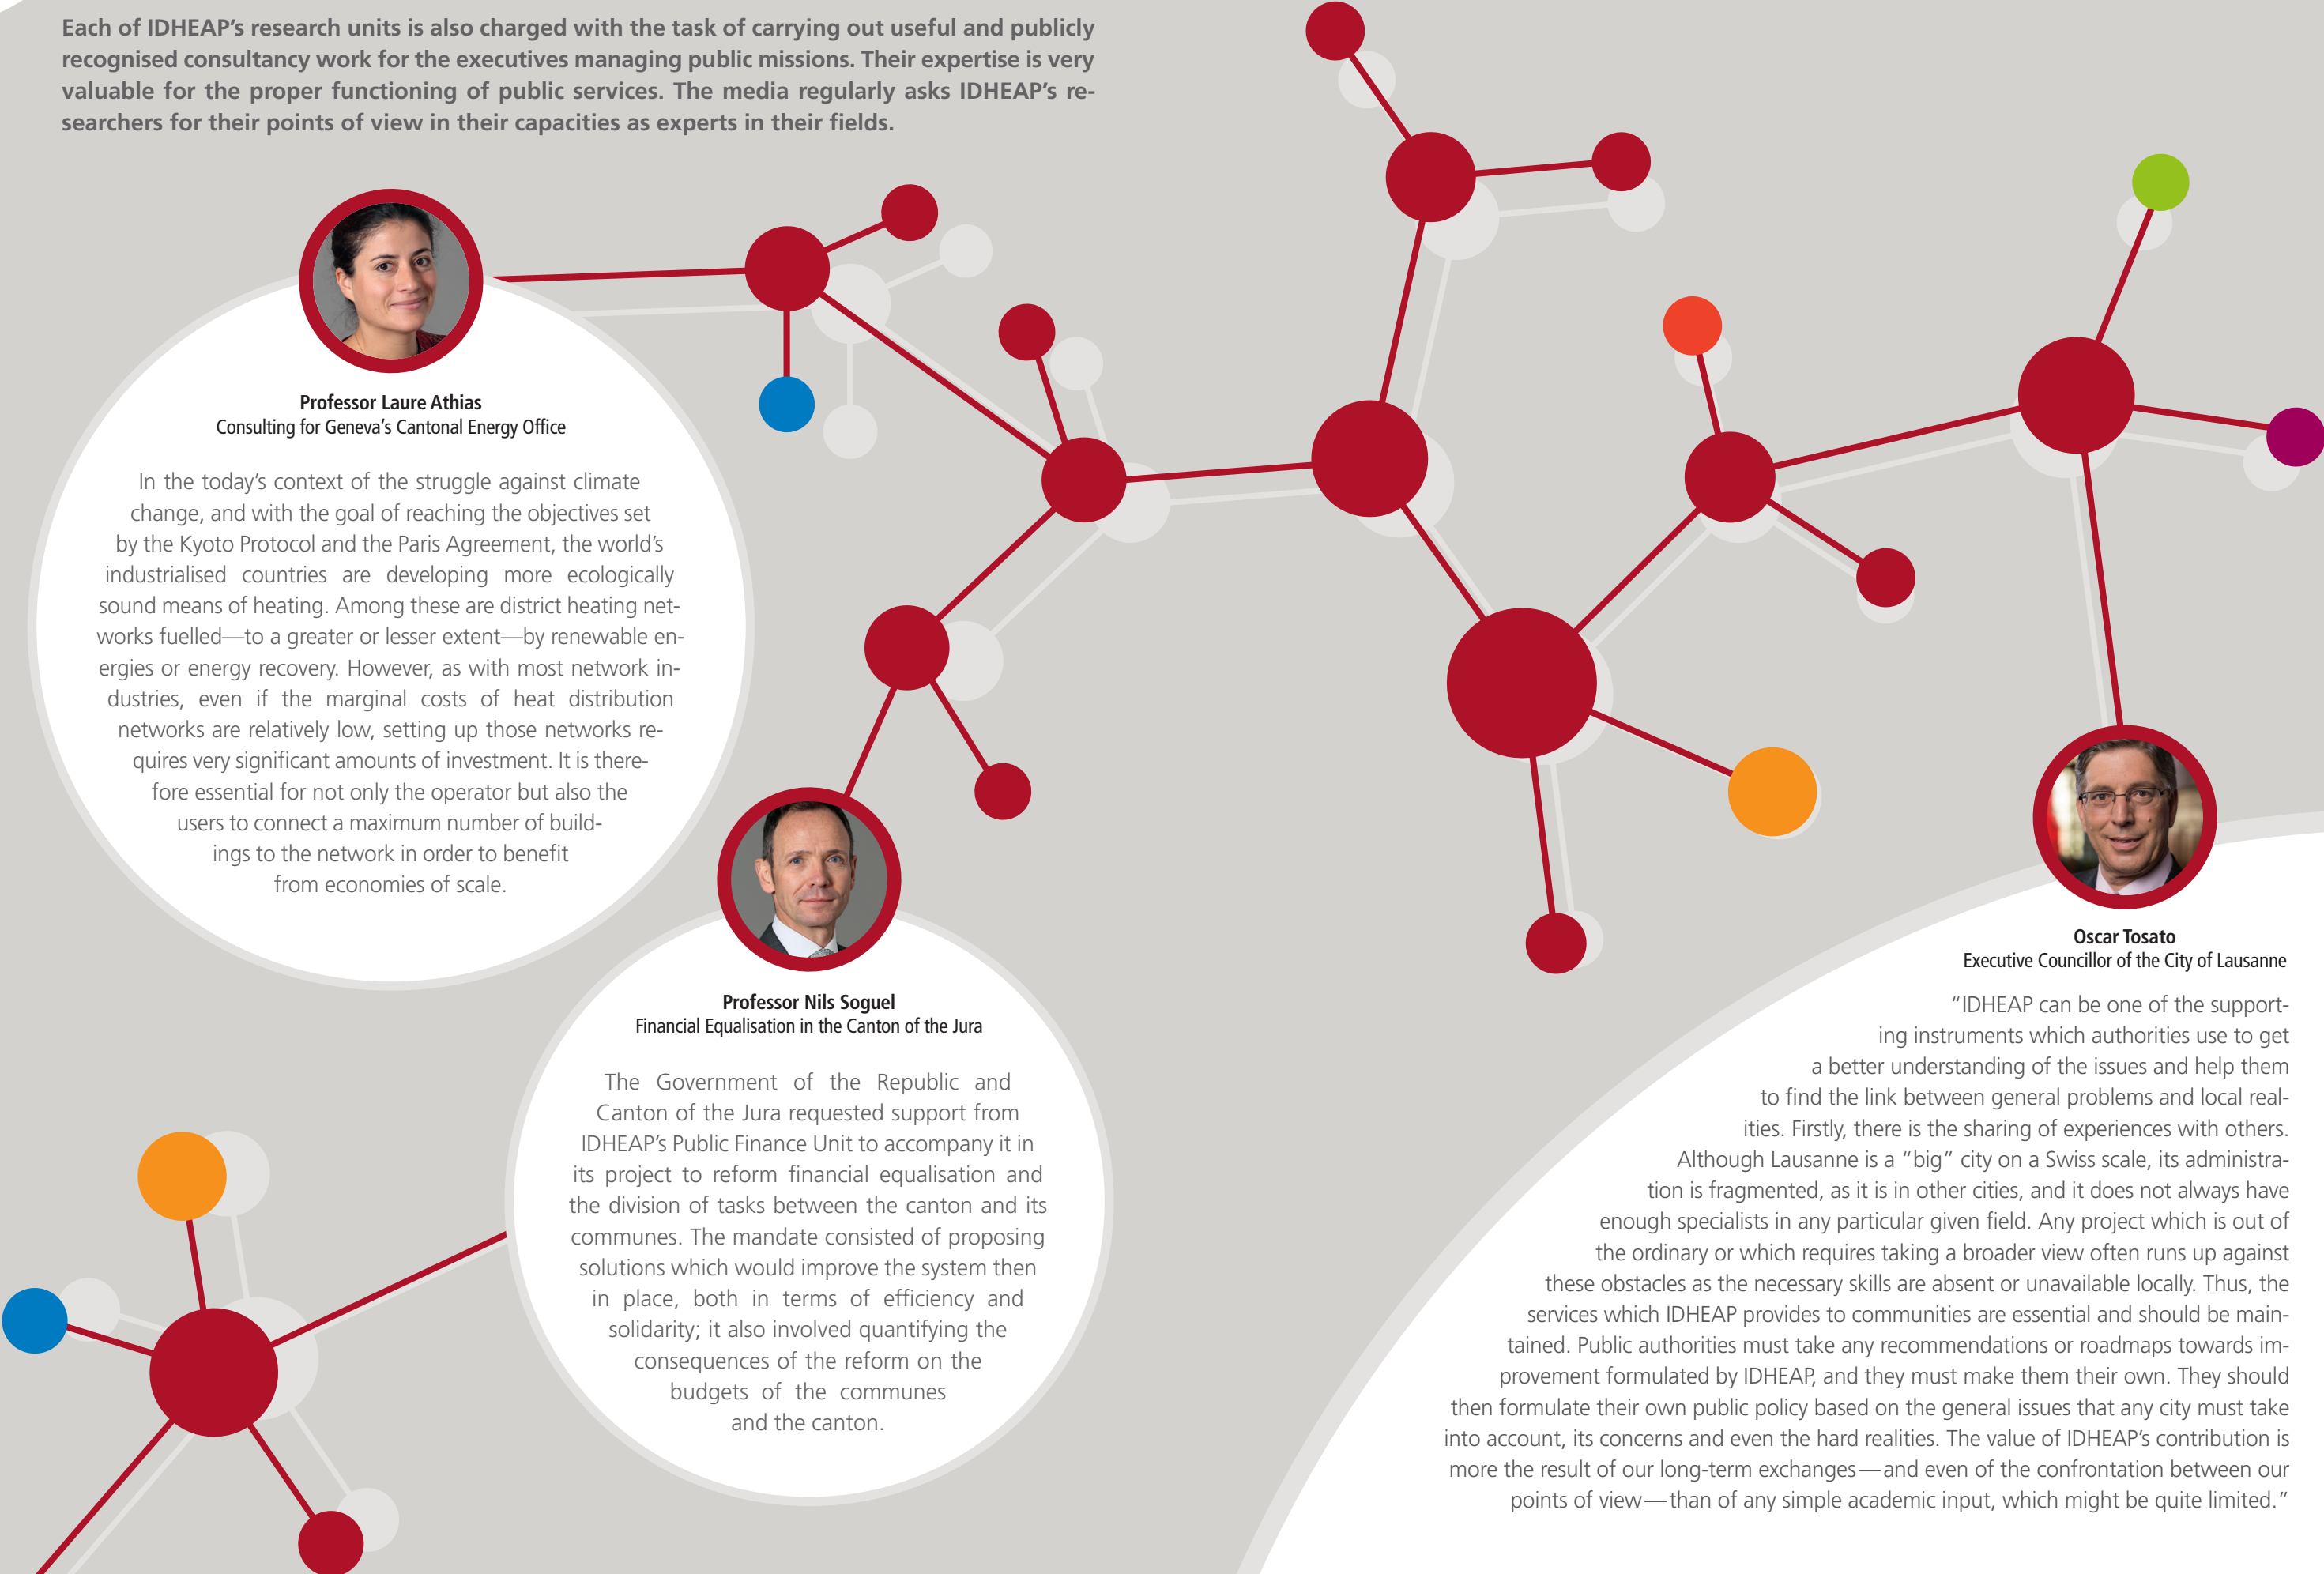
Each of IDHEAP's research units is also charged with the task of carrying out useful and publicly recognised consultancy work for the executives managing public missions. Their expertise is very valuable for the proper functioning of public services. The media regularly asks IDHEAP's researchers for their points of view in their capacities as experts in their fields.

Professor Laure Athias
Consulting for Geneva's Cantonal Energy Office

In the today's context of the struggle against climate change, and with the goal of reaching the objectives set by the Kyoto Protocol and the Paris Agreement, the world's industrialised countries are developing more ecologically sound means of heating. Among these are district heating networks fuelled—to a greater or lesser extent—by renewable energies or energy recovery. However, as with most network industries, even if the marginal costs of heat distribution networks are relatively low, setting up those networks requires very significant amounts of investment. It is therefore essential for not only the operator but also the users to connect a maximum number of buildings to the network in order to benefit from economies of scale.

Professor Nils Soguel
Financial Equalisation in the Canton of the Jura

The Government of the Republic and Canton of the Jura requested support from IDHEAP's Public Finance Unit to accompany it in its project to reform financial equalisation and the division of tasks between the canton and its communes. The mandate consisted of proposing solutions which would improve the system then in place, both in terms of efficiency and solidarity; it also involved quantifying the consequences of the reform on the budgets of the communes and the canton.

Oscar Tosato
Executive Councillor of the City of Lausanne

"IDHEAP can be one of the supporting instruments which authorities use to get a better understanding of the issues and help them to find the link between general problems and local realities. Firstly, there is the sharing of experiences with others. Although Lausanne is a "big" city on a Swiss scale, its administration is fragmented, as it is in other cities, and it does not always have enough specialists in any particular given field. Any project which is out of the ordinary or which requires taking a broader view often runs up against these obstacles as the necessary skills are absent or unavailable locally. Thus, the services which IDHEAP provides to communities are essential and should be maintained. Public authorities must take any recommendations or roadmaps towards improvement formulated by IDHEAP, and they must make them their own. They should then formulate their own public policy based on the general issues that any city must take into account, its concerns and even the hard realities. The value of IDHEAP's contribution is more the result of our long-term exchanges—and even of the confrontation between our points of view—than of any simple academic input, which might be quite limited."